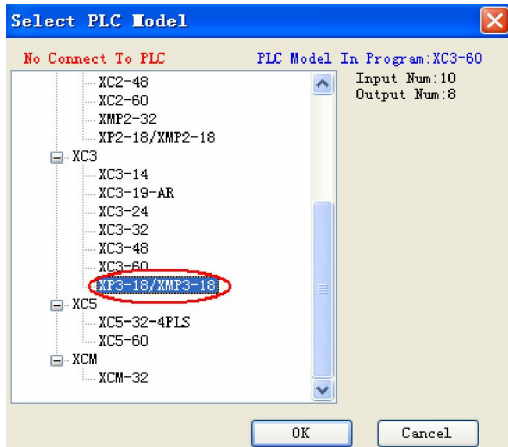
Select PLC Model

No Connect To PLC

PLC Model In Program:XC3-60

XC2-48
XC2-60
XMP2-32
XP2-18/XMP2-18
XC3
XC3-14
XC3-19-AR
XC3-24
XC3-32
XC3-48
XC3-60
XP3-18/XMP3-18
XC5
XC5-32-4PLS
XC5-60
XCM
XCM-32

Input Num:10
Output Num:8

OK

Cancel